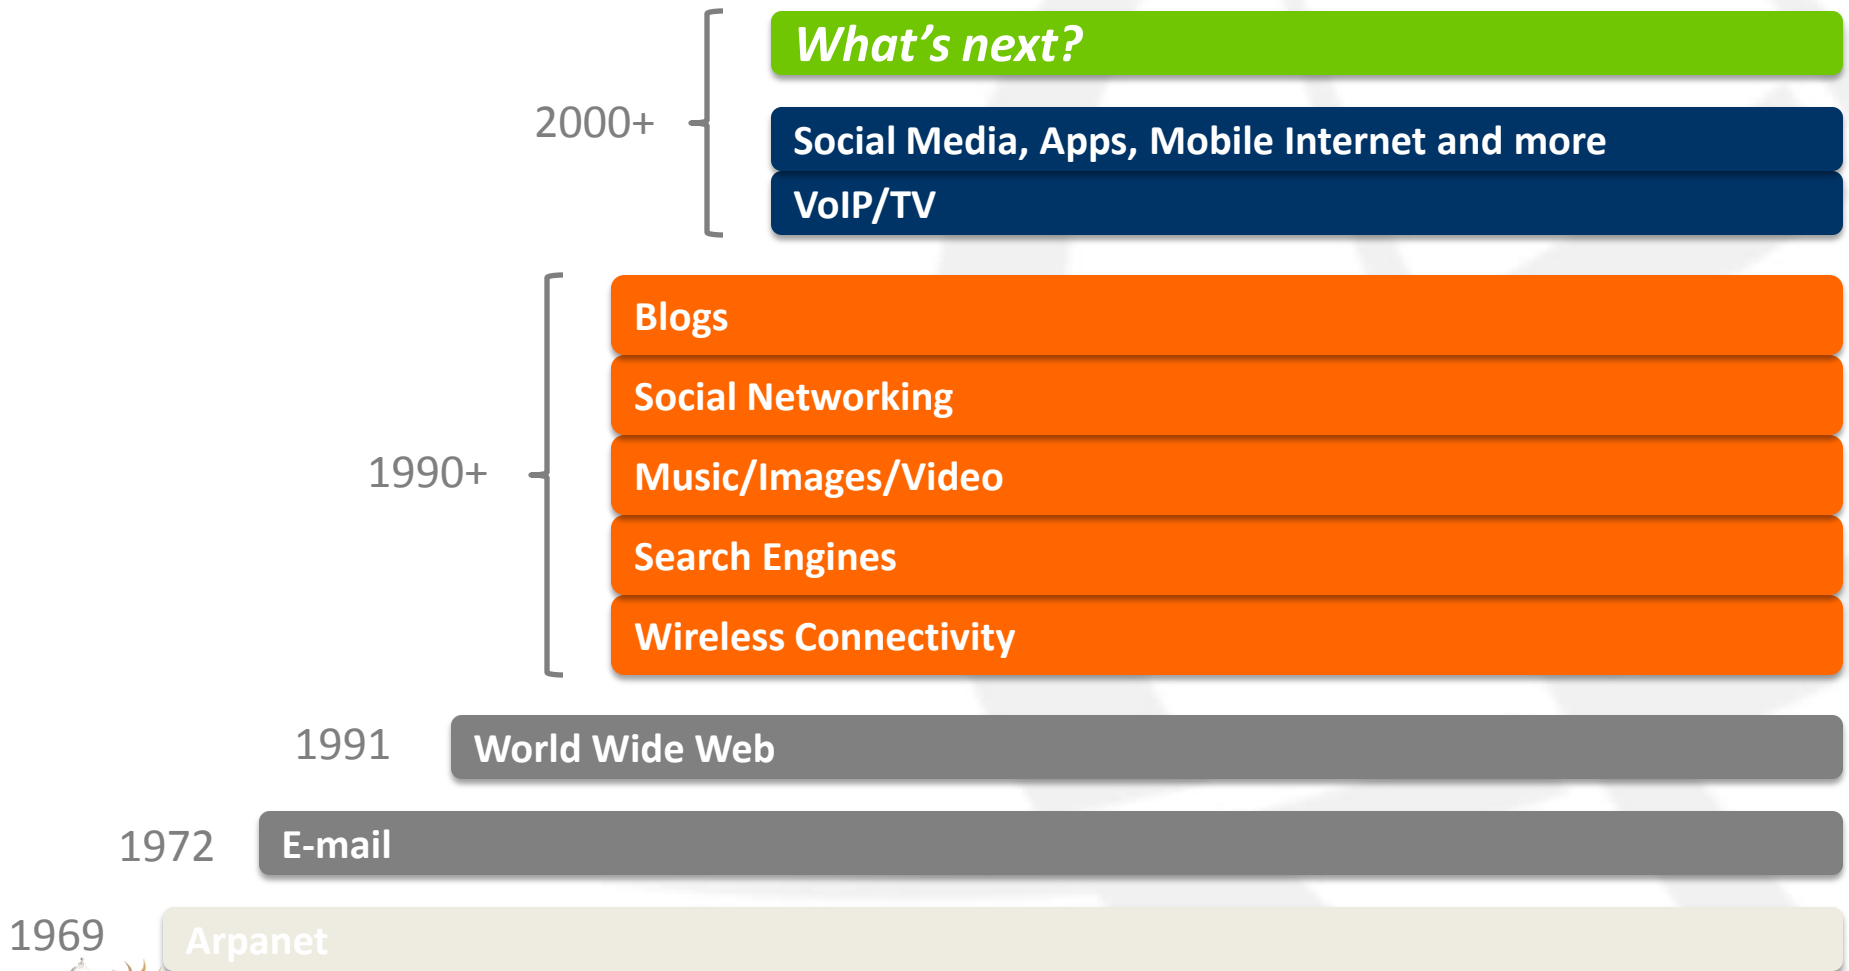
What’s next?

2000+

Social Media, Apps, Mobile Internet and more

VoIP/TV

1990+

Blogs

Social Networking

Music/Images/Video

Search Engines

Wireless Connectivity

1991 World Wide Web

1972 E-mail

1969 Arpanet